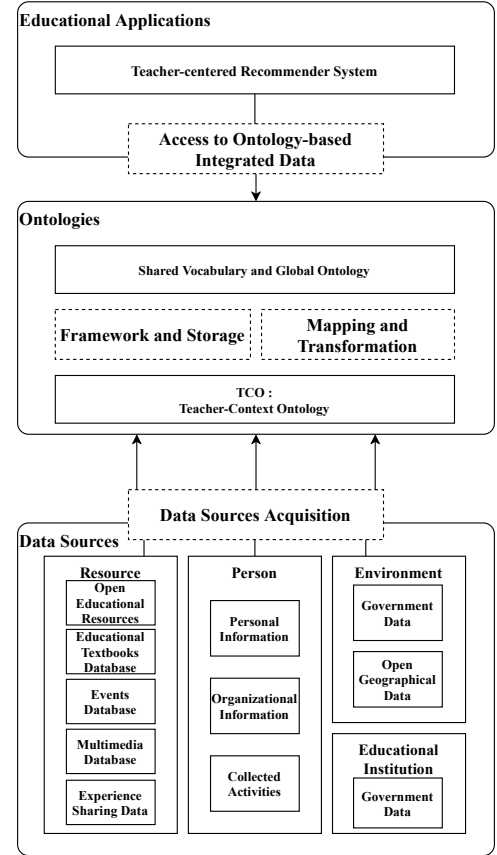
Educational Applications

Teacher-centered Recommender System

Access to Ontology-based Integrated Data

Ontologies

Shared Vocabulary and Global Ontology

Framework and Storage

Mapping and Transformation

TCO : Teacher-Context Ontology

Data Sources Acquisition

Data Sources

Resource

Open Educational Resources

Educational Textbooks Database

Events Database

Multimedia Database

Experience Sharing Data

Person

Personal Information

Organizational Information

Collected Activities

Environment

Government Data

Open Geographical Data

Educational Institution

Government Data